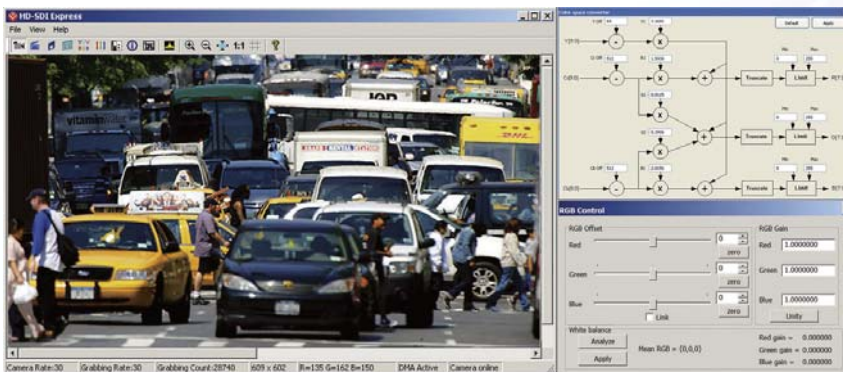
HD-SDI Express

File View Help

1:1

Camera Rate:30 | Grabbing Rate:30 | Grabbing Count:28740 | 609 x 602 | R=135 G=162 B=150 | DMA Active | Camera online

Color space converter

Default Apply

Truncate Limit

Truncate Limit

Truncate Limit

RGB Control

RGB Offset

Red 0 zero

Green 0 zero

Blue 0 zero

Link

RGB Gain

Red 1.0000000

Green 1.0000000

Blue 1.0000000

Unity

White balance

Analyze

Apply

Mean RGB = (0,0,0)

Red gain = 0.000000

Green gain = 0.000000

Blue gain = 0.000000